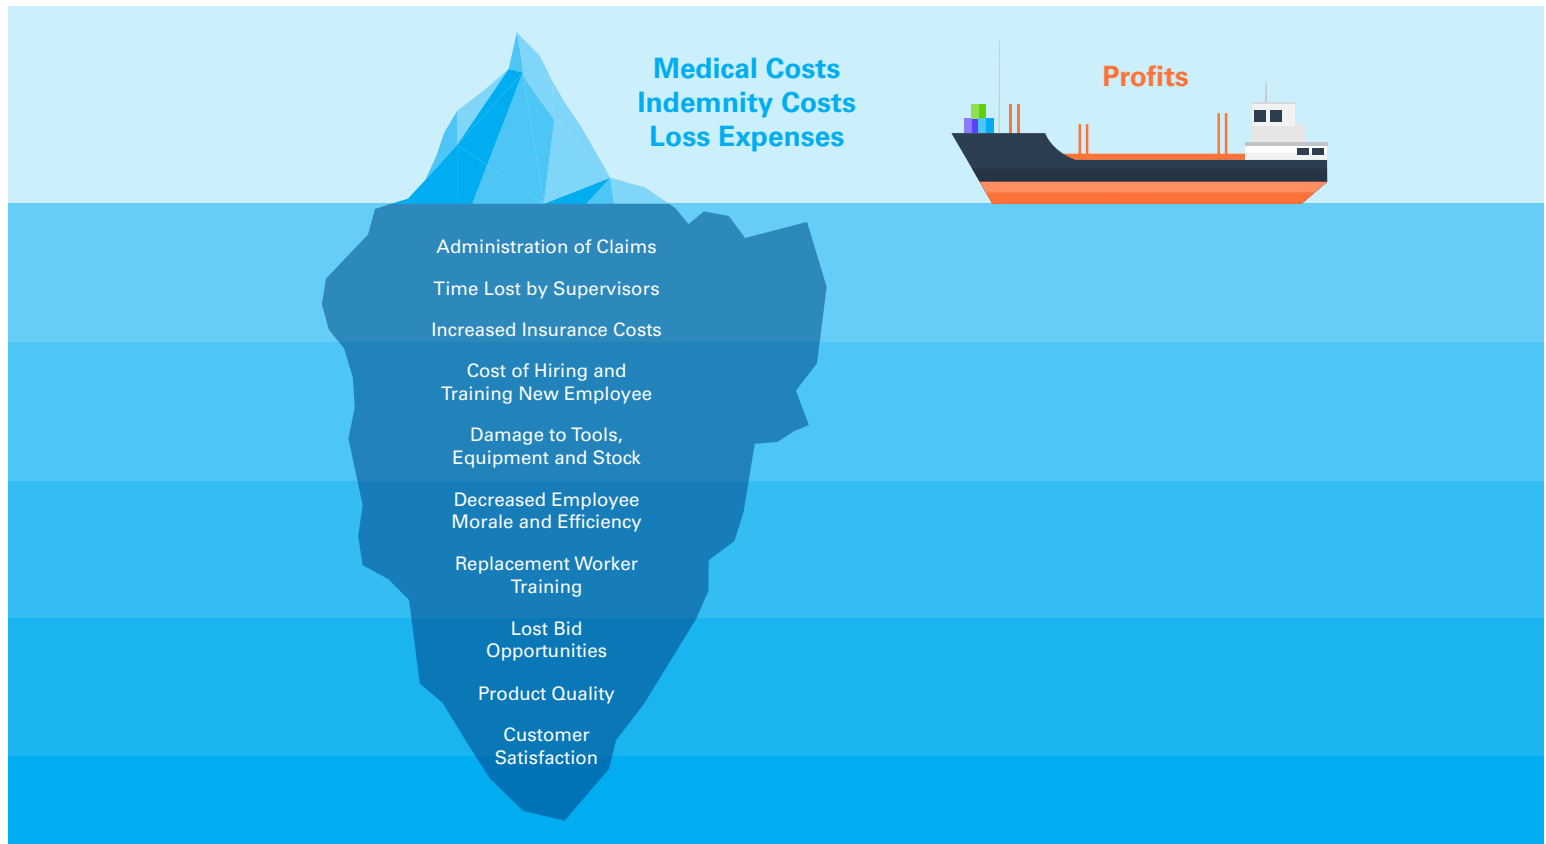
Medical Costs
Indemnity Costs
Loss Expenses

Profits

Administration of Claims

Time Lost by Supervisors

Increased Insurance Costs

Cost of Hiring and Training New Employee

Damage to Tools, Equipment and Stock

Decreased Employee Morale and Efficiency

Replacement Worker Training

Lost Bid Opportunities

Product Quality

Customer Satisfaction